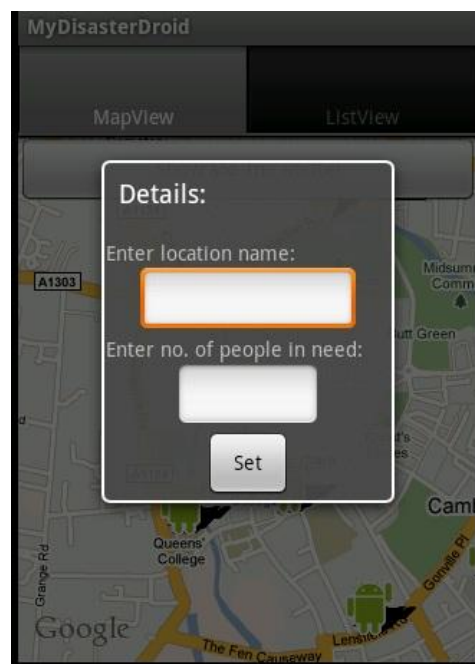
MyDisasterDroid

MapView

ListView

Details:

Enter location name:

Enter no. of people in need:

Set

A1303

Midsum Comm

Butt Green

Camb

Queens' College

Grange Rd

Google

The Fen Causeway

Lensfield Rd

Gonville Pl